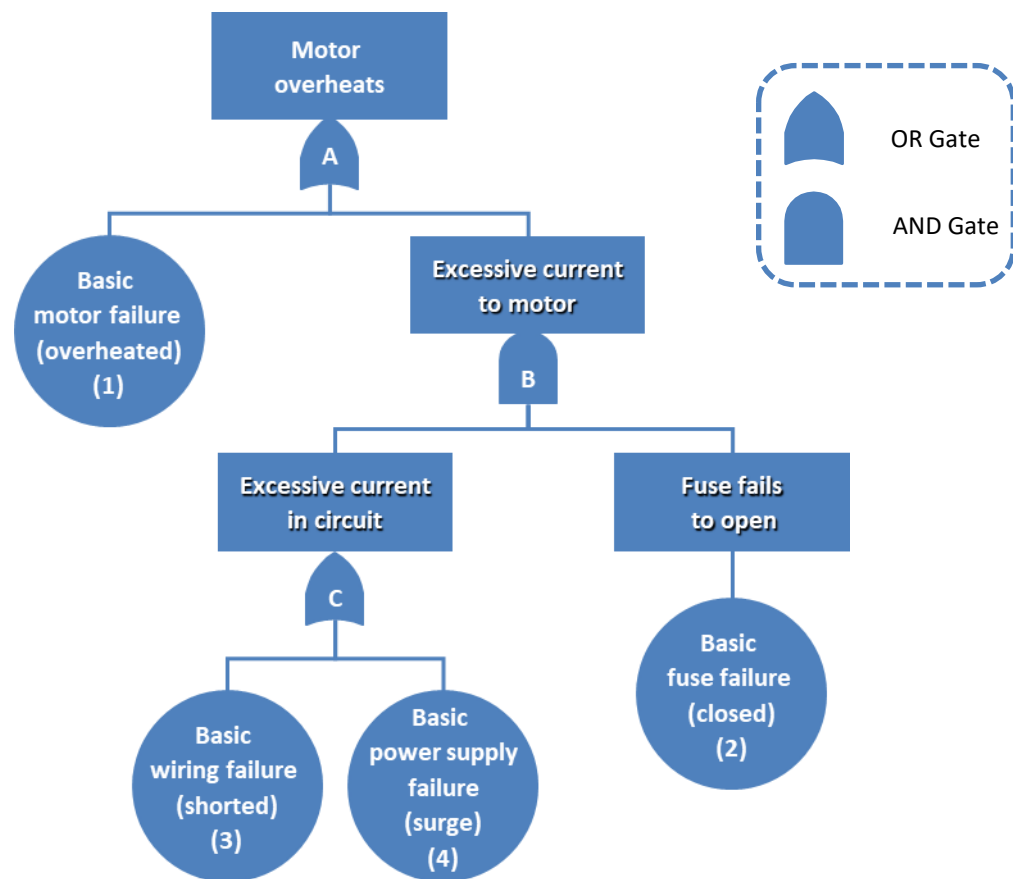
Motor overheats

A

OR Gate

AND Gate

Basic motor failure (overheated) (1)

Excessive current to motor

B

Excessive current in circuit

Fuse fails to open

C

Basic fuse failure (closed) (2)

Basic wiring failure (shorted) (3)

Basic power supply failure (surge) (4)